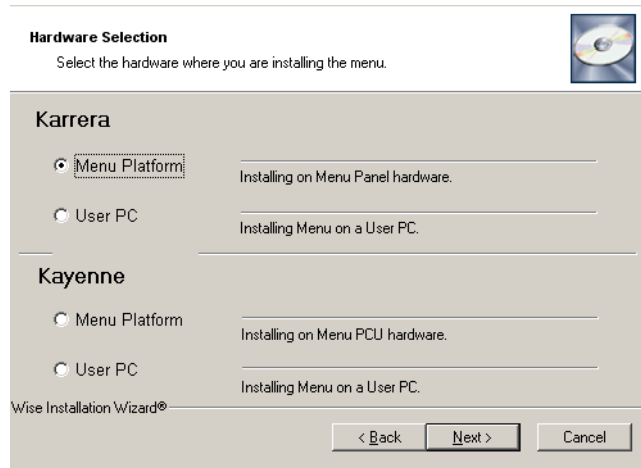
**Hardware Selection**

Select the hardware where you are installing the menu.

Karrera

Menu Platform

Installing on Menu Panel hardware.

User PC

Installing Menu on a User PC.

Kayenne

Menu Platform

Installing on Menu PCU hardware.

User PC

Installing Menu on a User PC.

Wise Installation Wizard®

< Back

Next >

Cancel